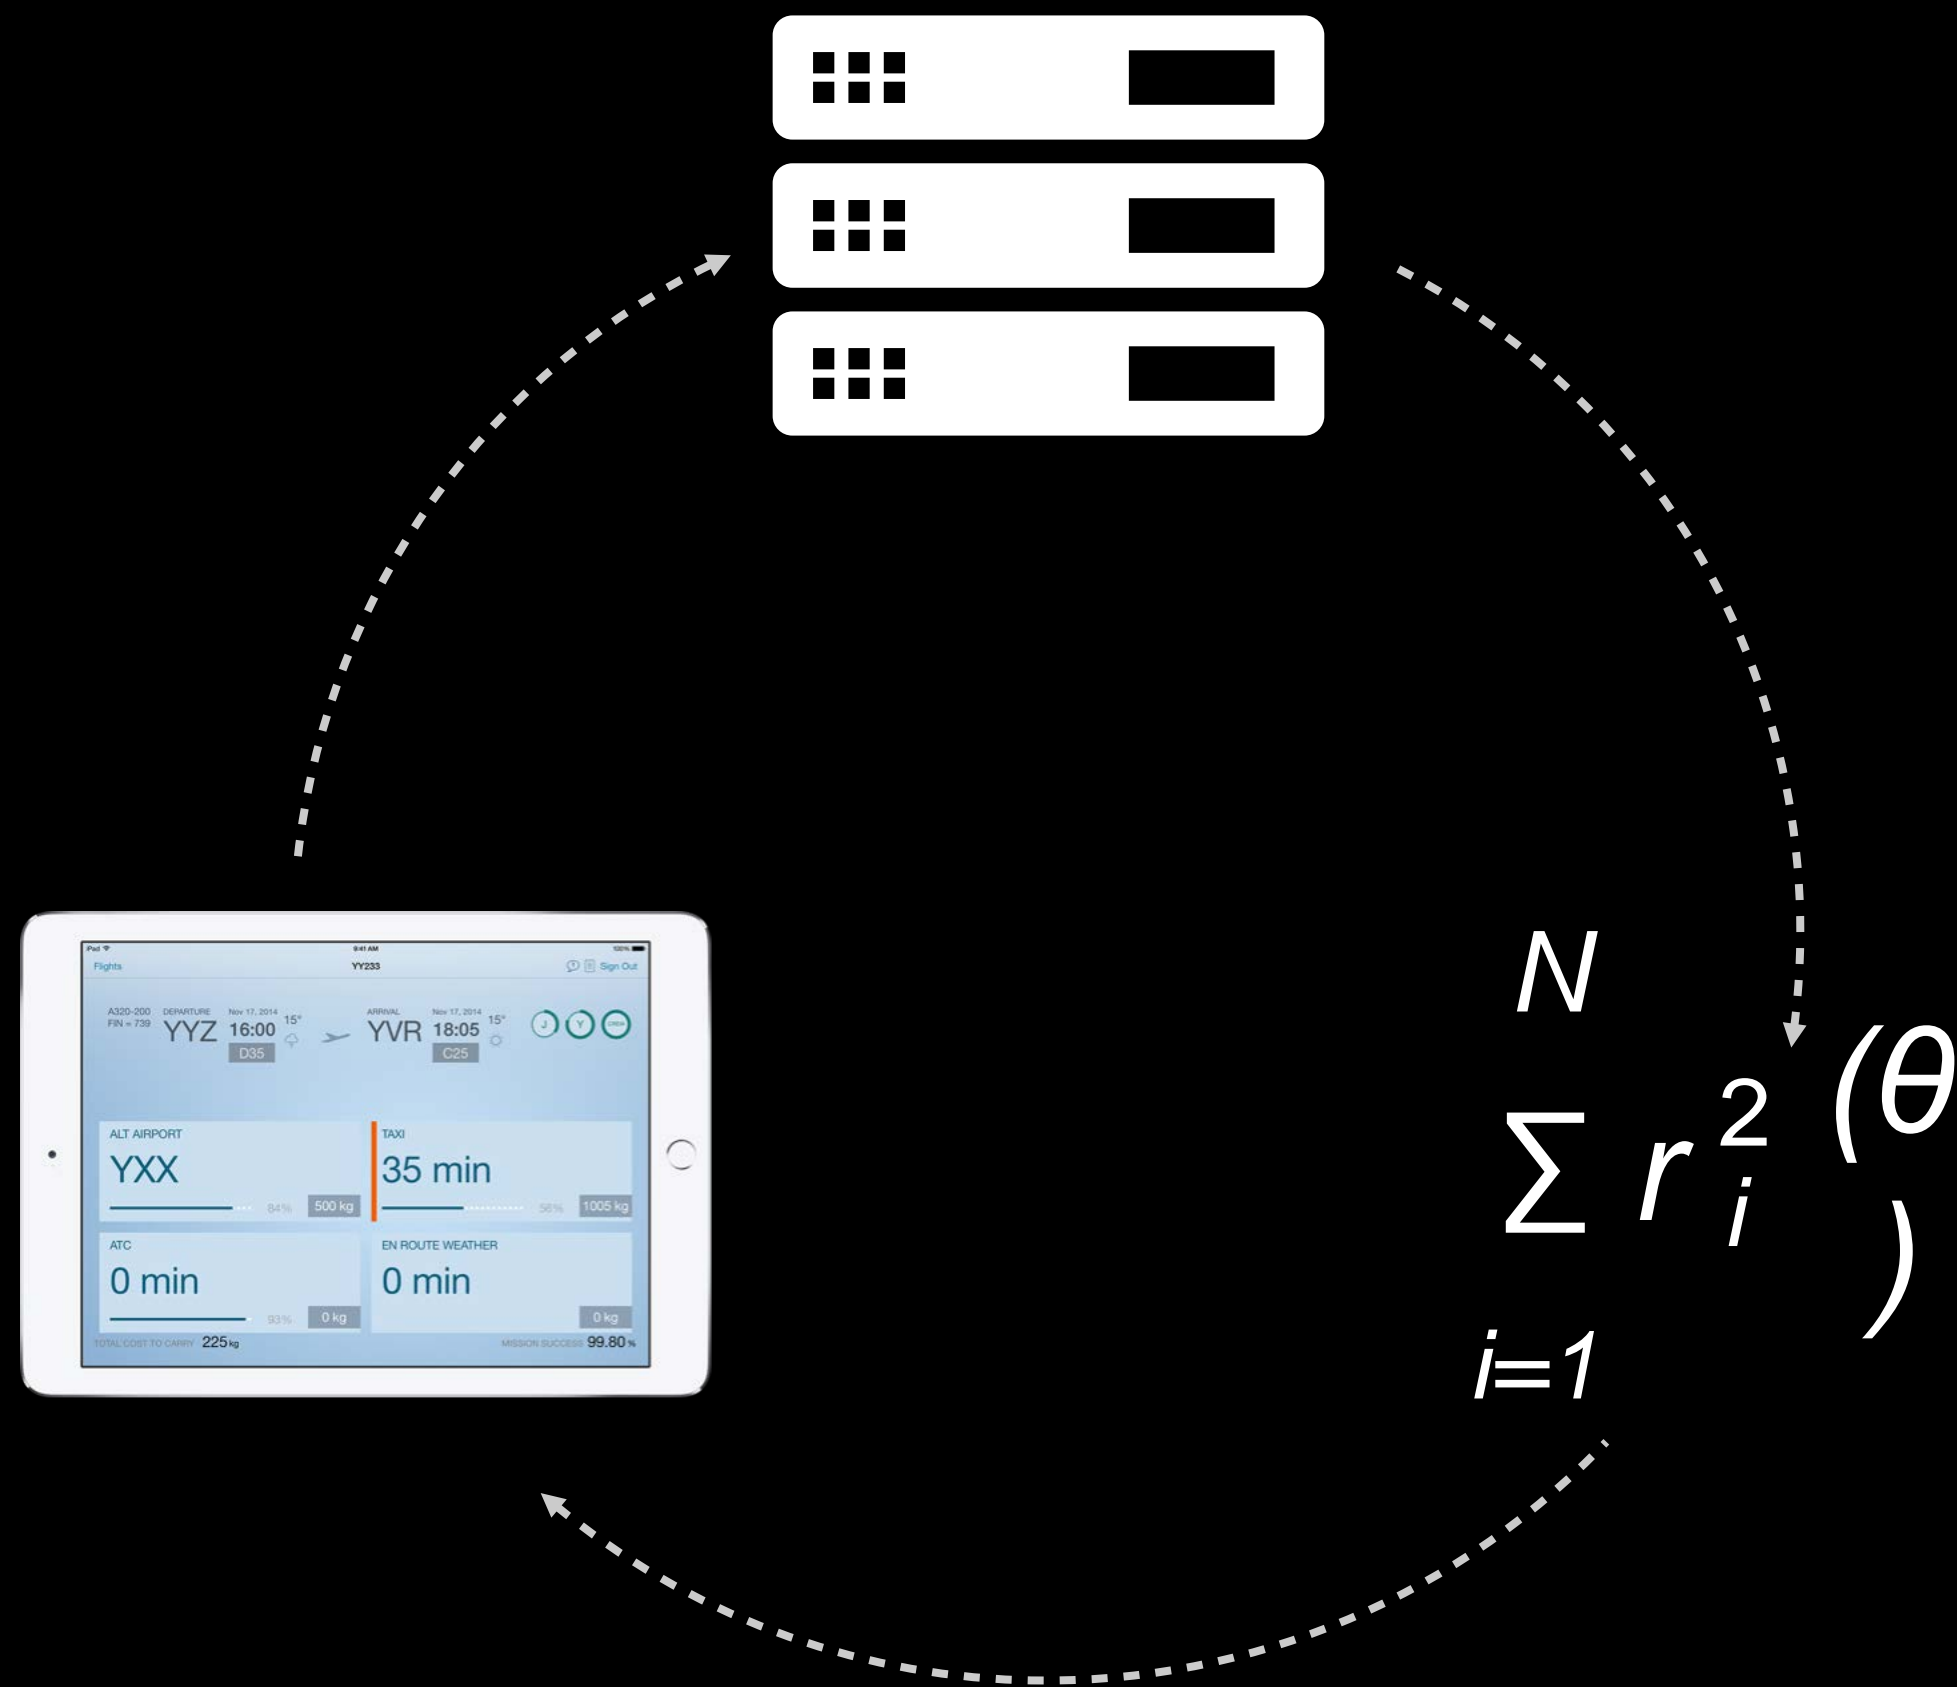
iPad 9:41 AM 100%

Flights YY233 Sign Out

A320-200 FIN = 739 DEPARTURE Nov 17, 2014 YYZ 16:00 15° D35 ARRIVAL Nov 17, 2014 YVR 18:05 15° C25

J Y CREW

ALT AIRPORT
YXX
84% 500 kg

TAXI
35 min
56% 1005 kg

ATC
0 min
93% 0 kg

EN ROUTE WEATHER
0 min
0 kg

TOTAL COST TO CARRY 225 kg

MISSION SUCCESS 99.80 %

$\sum_{i=1}^{N} r_i^2(\theta)$